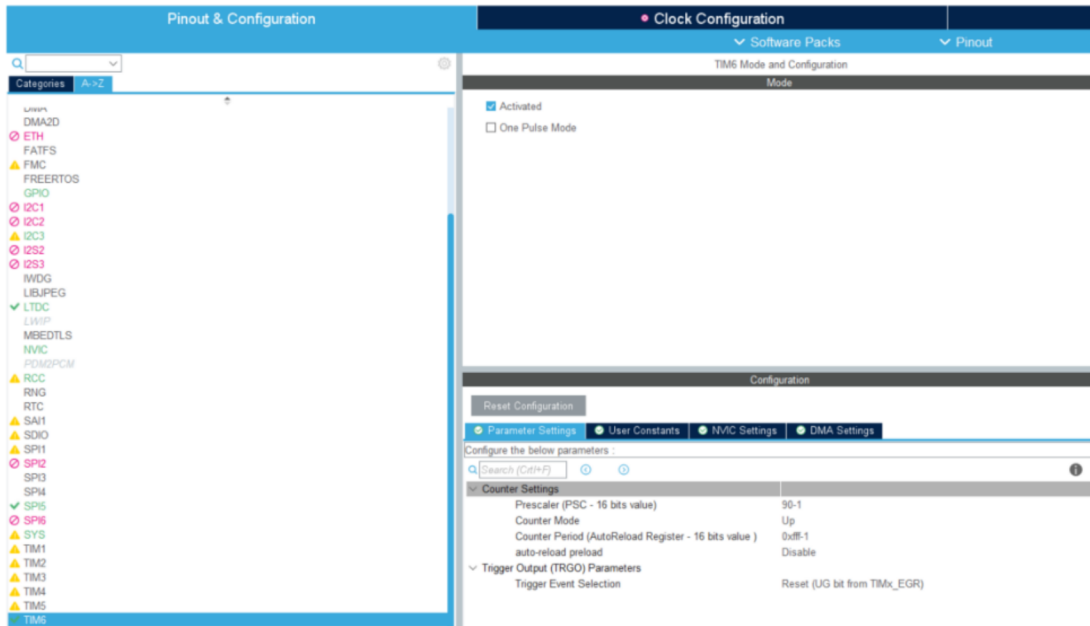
Pinout & Configuration

Clock Configuration

Software Packs

Pinout

Categories A->Z

DMA
DMA2D
ETH
FATFS
FMC
FREERTOS
GPIO
I2C1
I2C2
I2C3
I2S2
I2S3
IWDG
LIBJPEG
LTDC
LWIP
MBEDTLS
NVIC
PDM2PCM
RCC
RNG
RTC
SAI1
SDIO
SPI1
SPI2
SPI3
SPI4
SPI5
SPI6
SYS
TIM1
TIM2
TIM3
TIM4
TIM5
TIM6

TIM6 Mode and Configuration

Mode

Activated

One Pulse Mode

Configuration

Reset Configuration

Parameter Settings
User Constants
NVIC Settings
DMA Settings

Configure the below parameters :

Search (Crtl+F)

| Counter Settings | |
|---|---|
| Prescaler (PSC - 16 bits value) | 90-1 |
| Counter Mode | Up |
| Counter Period (AutoReload Register - 16 bits value ) | 0xfff-1 |
| auto-reload preload | Disable |
| Trigger Output (TRGO) Parameters | |
| Trigger Event Selection | Reset (UG bit from TIMx_EGR) |